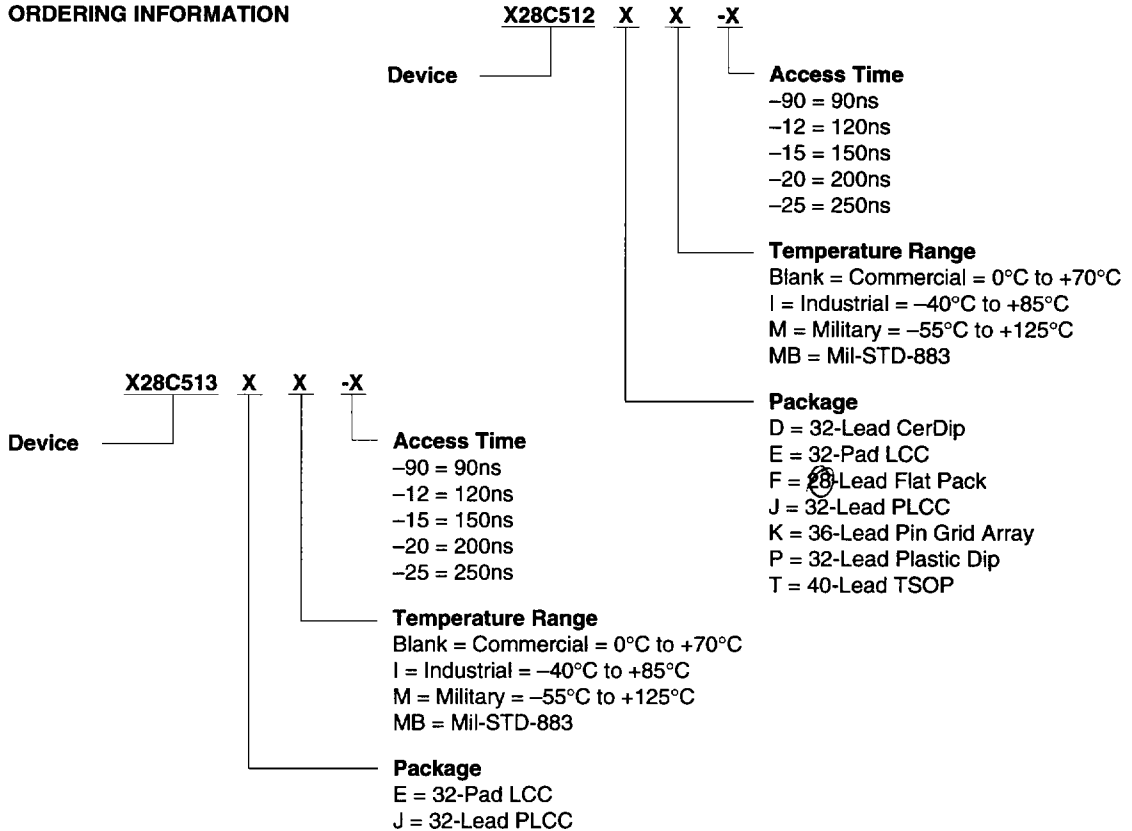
ORDERING INFORMATION

X28C512 X X -X

Device

Access Time
–90 = 90ns
–12 = 120ns
–15 = 150ns
–20 = 200ns
–25 = 250ns

Temperature Range
Blank = Commercial = 0°C to +70°C
I = Industrial = –40°C to +85°C
M = Military = –55°C to +125°C
MB = Mil-STD-883

Package
D = 32-Lead CerDip
E = 32-Pad LCC
F = 28-Lead Flat Pack
J = 32-Lead PLCC
K = 36-Lead Pin Grid Array
P = 32-Lead Plastic Dip
T = 40-Lead TSOP

X28C513 X X -X

Device

Access Time
–90 = 90ns
–12 = 120ns
–15 = 150ns
–20 = 200ns
–25 = 250ns

Temperature Range
Blank = Commercial = 0°C to +70°C
I = Industrial = –40°C to +85°C
M = Military = –55°C to +125°C
MB = Mil-STD-883

Package
E = 32-Pad LCC
J = 32-Lead PLCC